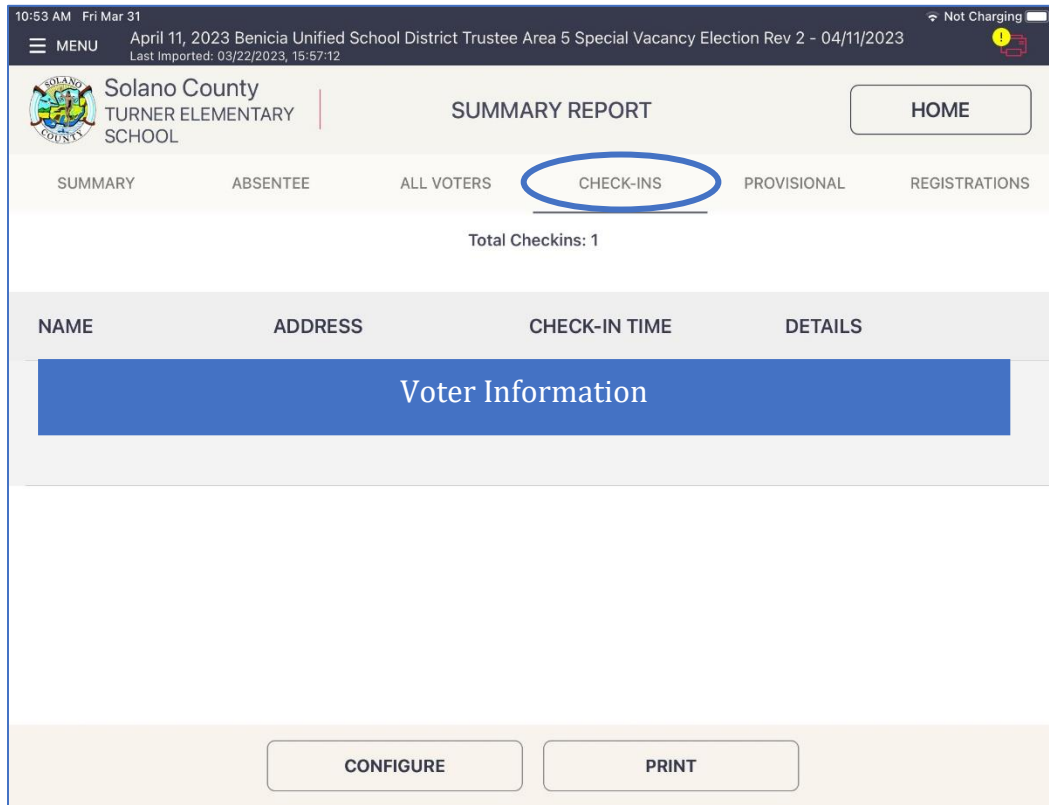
10:53 AM Fri Mar 31

Not Charging

MENU

April 11, 2023 Benicia Unified School District Trustee Area 5 Special Vacancy Election Rev 2 - 04/11/2023

Last Imported: 03/22/2023, 15:57:12

SOLANO COUNTY

Solano County
TURNER ELEMENTARY SCHOOL

SUMMARY REPORT

HOME

SUMMARY | ABSENTEE | ALL VOTERS | CHECK-INS | PROVISIONAL | REGISTRATIONS

Total Checkins: 1

| NAME | ADDRESS | CHECK-IN TIME | DETAILS |
|---|---|---|---|

Voter Information

CONFIGURE

PRINT